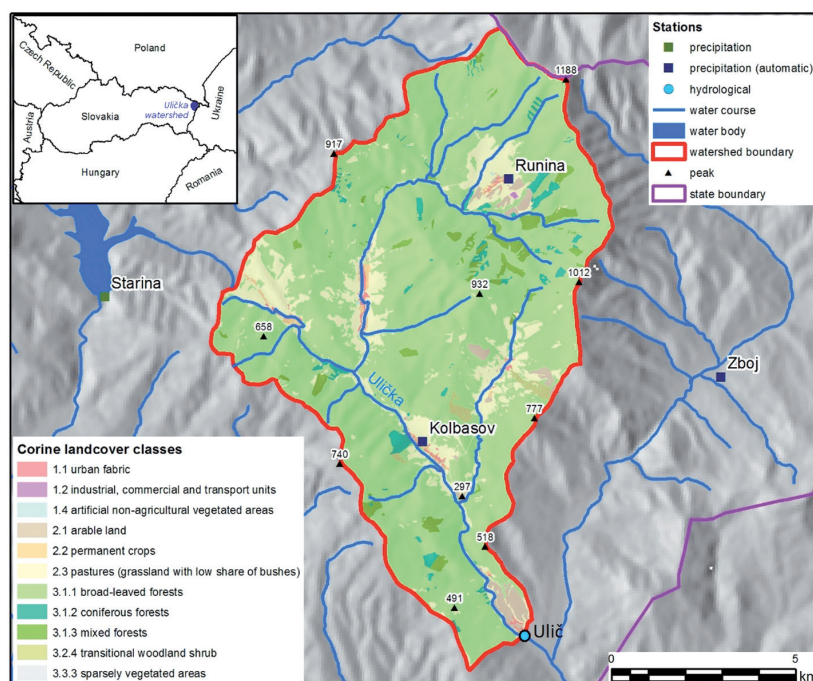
Poland
Czech Republic
Slovakia
Ulička watershed
Ukraine
Austria
Hungary
Romania

Stations
precipitation
precipitation (automatic)
hydrological
water course
water body
watershed boundary
peak
state boundary

1188
917
Runina
1012
Starina
932
658
Zboj
Ulička
777
Kolbasov
740
297
518
491
Ulič

Corine landcover classes
1.1 urban fabric
1.2 industrial, commercial and transport units
1.4 artificial non-agricultural vegetated areas
2.1 arable land
2.2 permanent crops
2.3 pastures (grassland with low share of bushes)
3.1.1 broad-leaved forests
3.1.2 coniferous forests
3.1.3 mixed forests
3.2.4 transitional woodland shrub
3.3.3 sparsely vegetated areas

0
5
kn